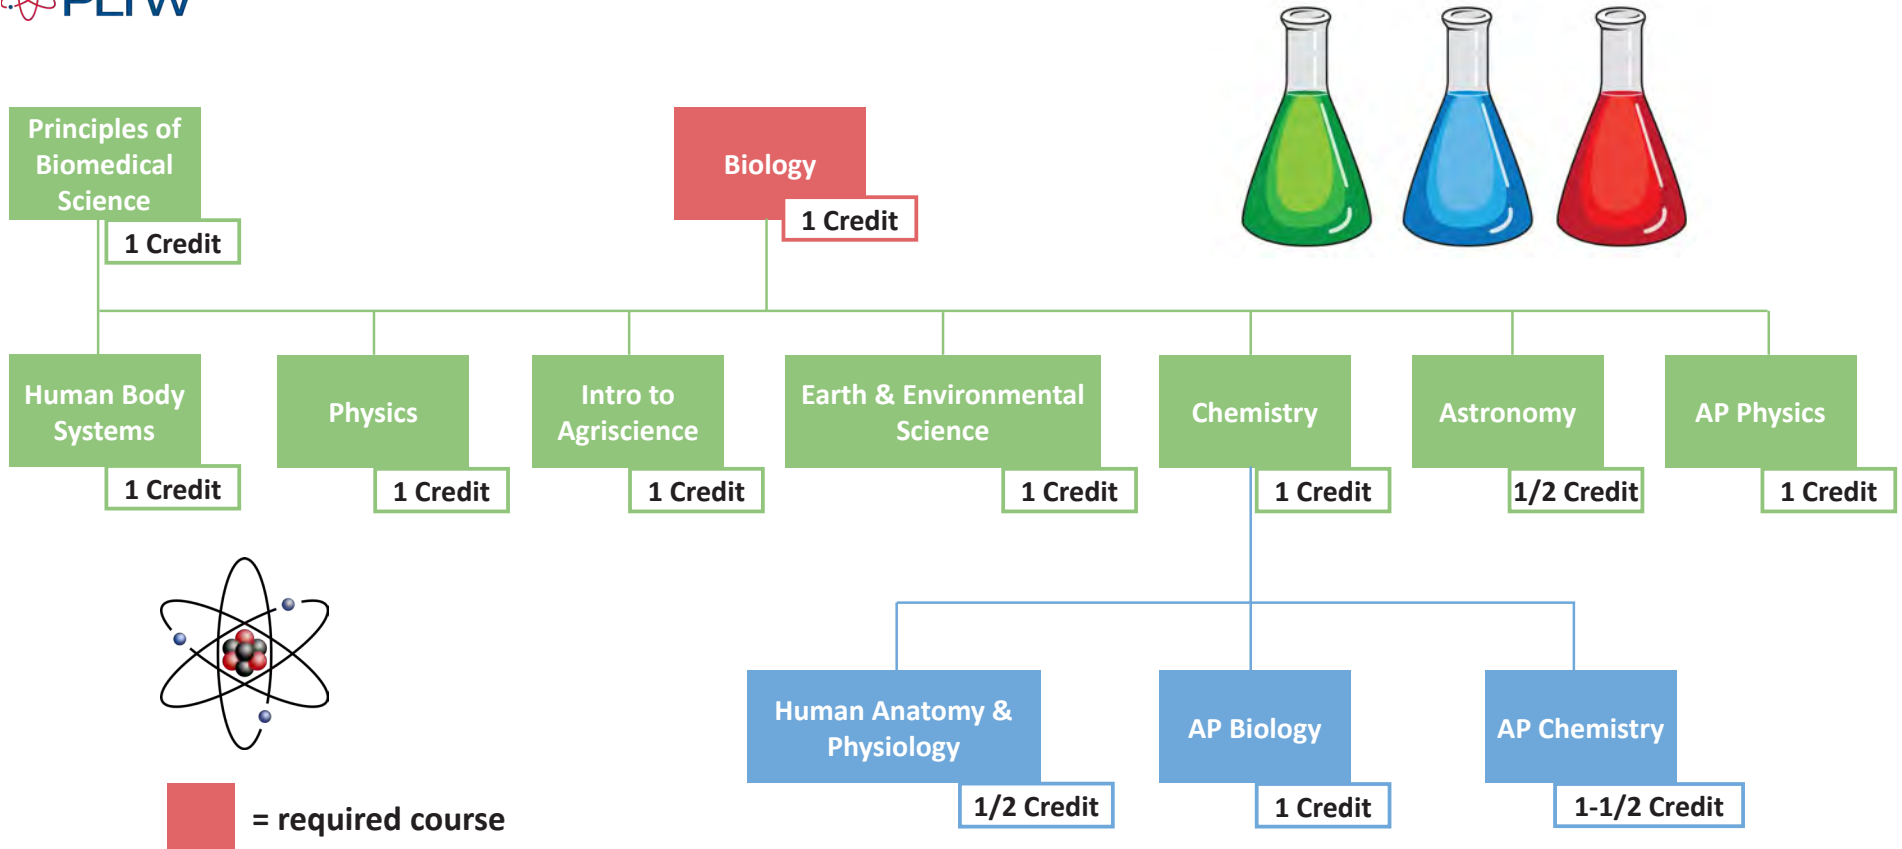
PLTW

Principles of Biomedical Science
1 Credit

Biology
1 Credit

Human Body Systems
1 Credit

Physics
1 Credit

Intro to Agriscience
1 Credit

Earth & Environmental Science
1 Credit

Chemistry
1 Credit

Astronomy
1/2 Credit

AP Physics
1 Credit

Human Anatomy & Physiology
1/2 Credit

AP Biology
1 Credit

AP Chemistry
1-1/2 Credit

= required course